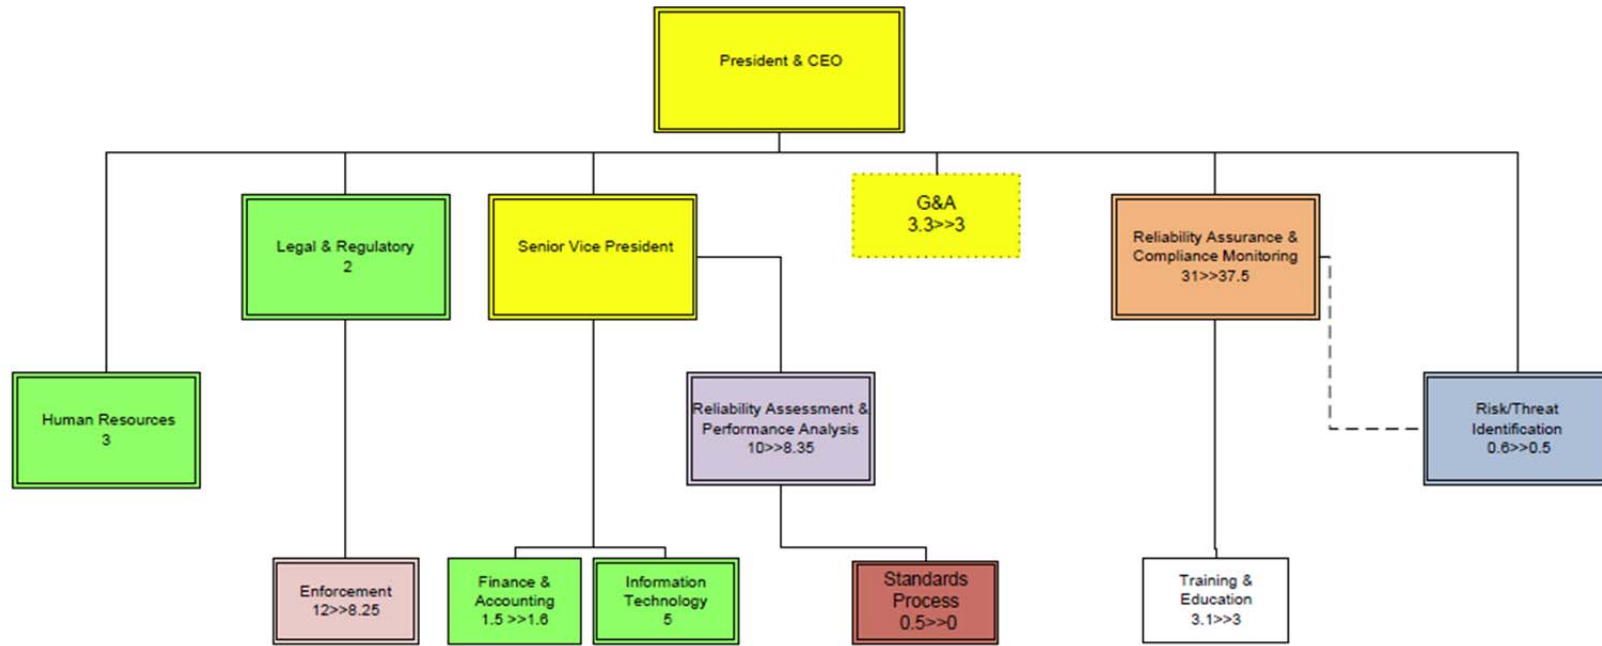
President & CEO

Legal & Regulatory
2

Senior Vice President

G&A
3.3>>3

Reliability Assurance & Compliance Monitoring
31>>37.5

Human Resources
3

Reliability Assessment & Performance Analysis
10>>8.35

Risk/Threat Identification
0.6>>0.5

Enforcement
12>>8.25

Finance & Accounting
1.5 >>1.6

Information Technology
5

Standards Process
0.5>>0

Training & Education
3.1>>3